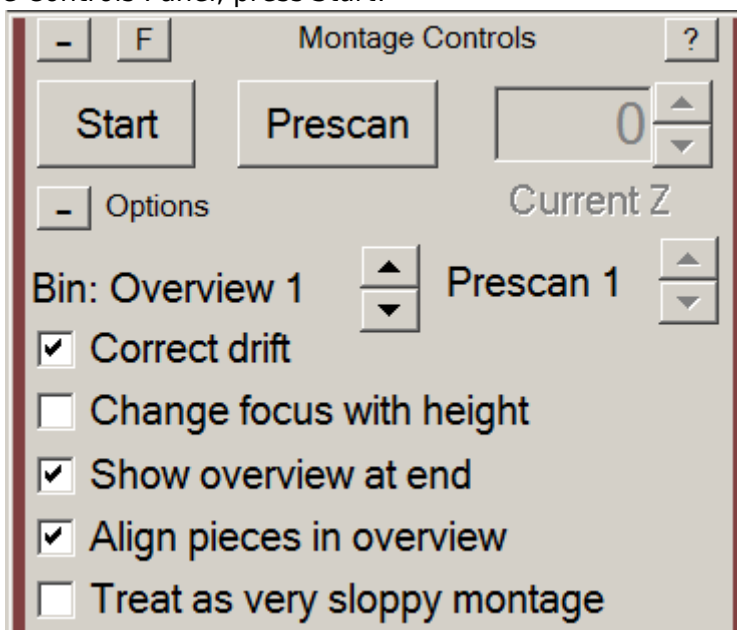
e Controls Panel, press Start.

- F Montage Controls ?

Start Prescan 0

Current Z

- Options

Bin: Overview 1 Prescan 1

☑ Correct drift

☐ Change focus with height

☑ Show overview at end

☑ Align pieces in overview

☐ Treat as very sloppy montage